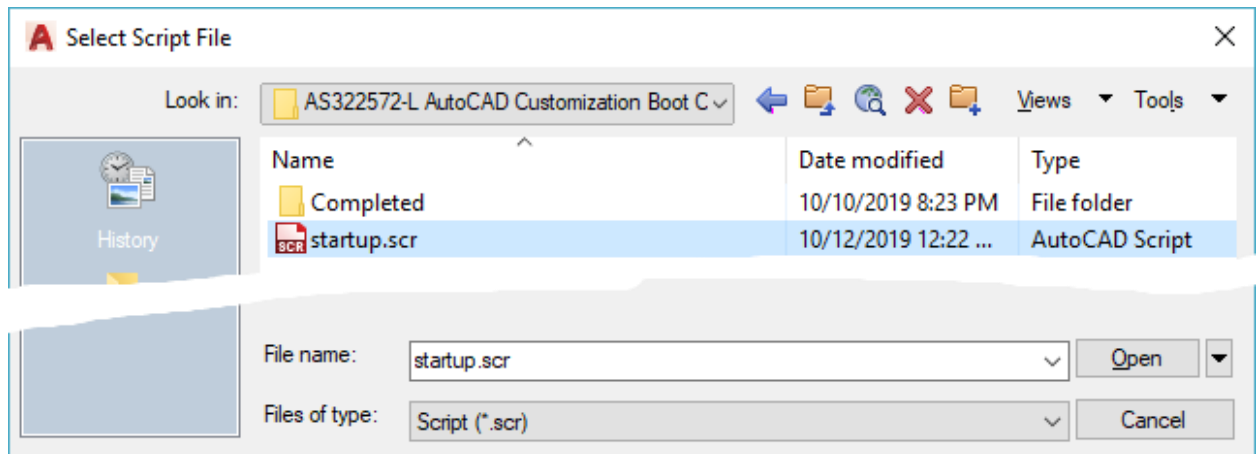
Select Script File

Look in: AS322572-L AutoCAD Customization Boot C

Views Tools

| Name | Date modified | Type |
|---|---|---|
| Completed | 10/10/2019 8:23 PM | File folder |
| startup.scr | 10/12/2019 12:22 ... | AutoCAD Script |

History

SCR

File name: startup.scr

Open

Files of type: Script (*.scr)

Cancel